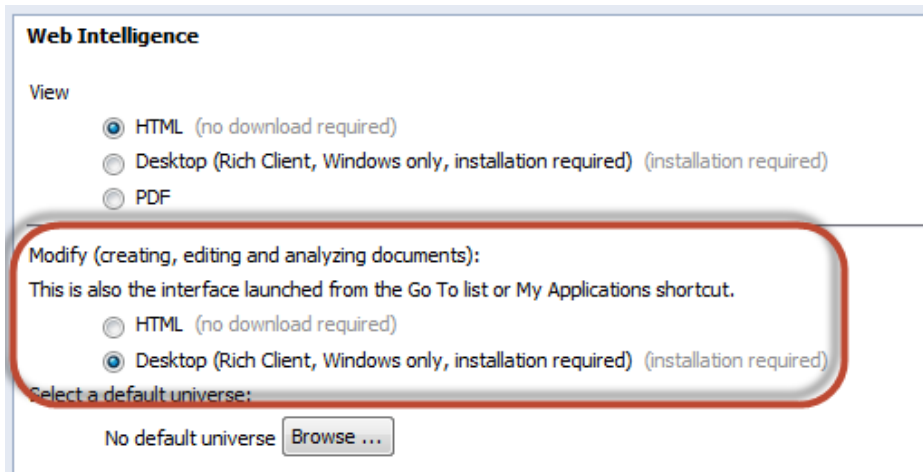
Web Intelligence

View

HTML (no download required)

Desktop (Rich Client, Windows only, installation required) (installation required)

PDF

Modify (creating, editing and analyzing documents):

This is also the interface launched from the Go To list or My Applications shortcut.

HTML (no download required)

Desktop (Rich Client, Windows only, installation required) (installation required)

Select a default universe:

No default universe Browse ...